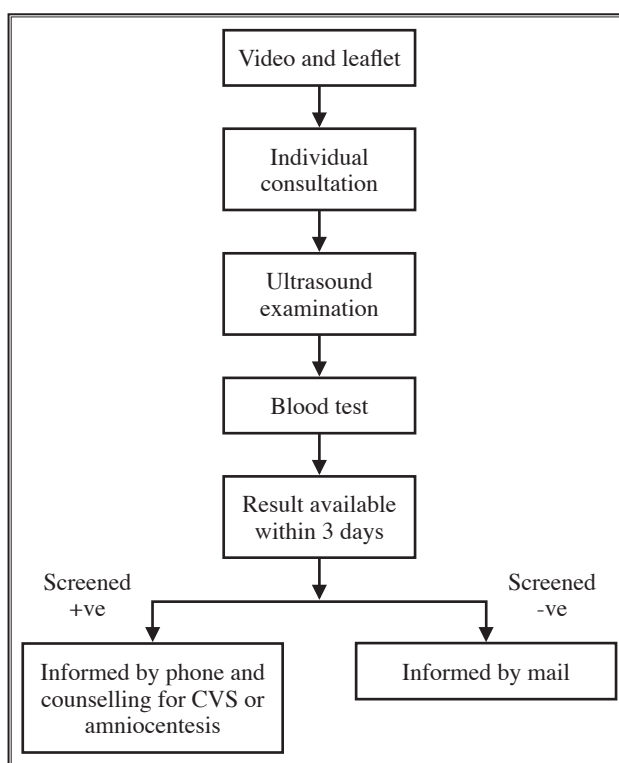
Video and leaflet

Individual consultation

Ultrasound examination

Blood test

Result available within 3 days

Screened +ve

Screened -ve

Informed by phone and counselling for CVS or amniocentesis

Informed by mail